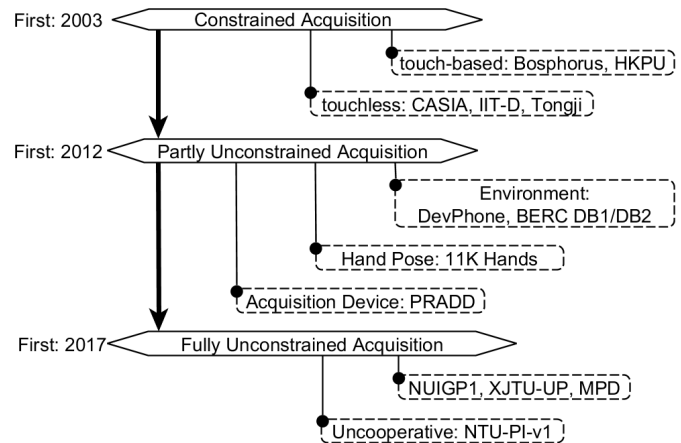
First: 2003

Constrained Acquisition

touch-based: Bosphorus, HKPU

touchless: CASIA, IIT-D, Tongji

First: 2012

Partly Unconstrained Acquisition

Environment: DevPhone, BERC DB1/DB2

Hand Pose: 11K Hands

Acquisition Device: PRADD

First: 2017

Fully Unconstrained Acquisition

NUIGP1, XJTU-UP, MPD

Uncooperative: NTU-PI-v1